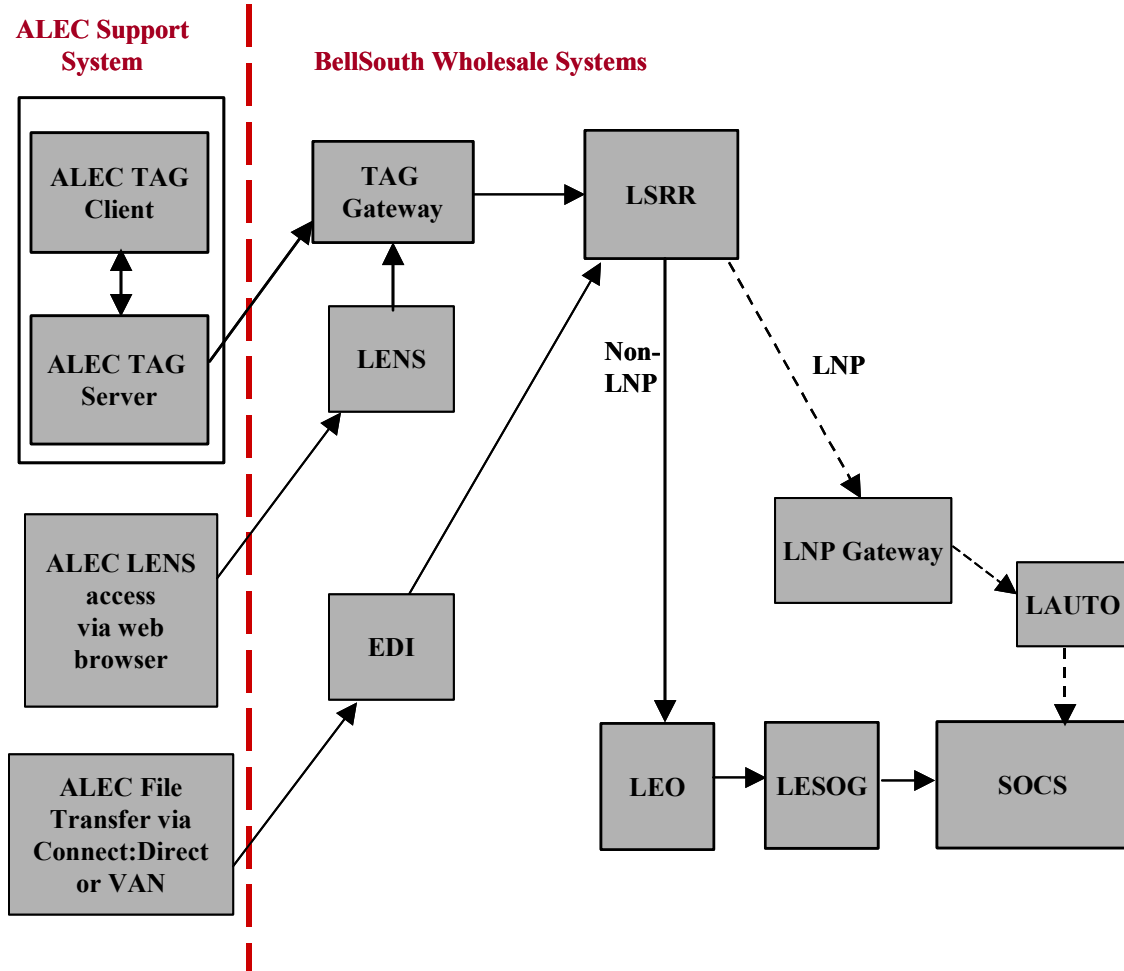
ALEC Support System

BellSouth Wholesale Systems

ALEC TAG Client

ALEC TAG Server

TAG Gateway

LSRR

LENS

Non-LNP

LNP

ALEC LENS access via web browser

LNP Gateway

LAUTO

EDI

ALEC File Transfer via Connect:Direct or VAN

LEO

LESOG

SOCS